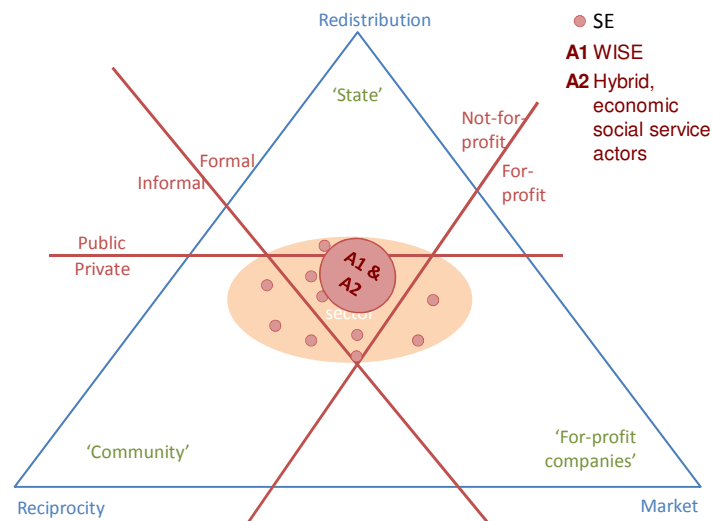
Redistribution

SE

A1 WISE

A2 Hybrid, economic social service actors

'State'

Not-for-profit

For-profit

Formal

Informal

Public

Private

A1 & A2

sector

'Community'

'For-profit companies'

Reciprocity

Market